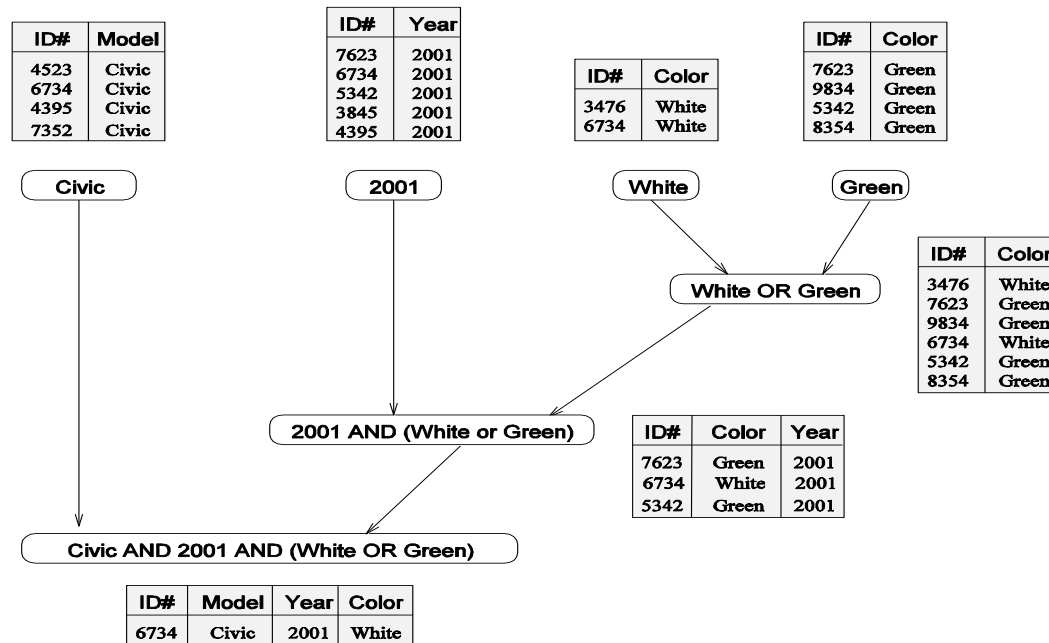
| ID# | Model |
|---|---|
| 4523 | Civic |
| 6734 | Civic |
| 4395 | Civic |
| 7352 | Civic |

| ID# | Year |
|---|---|
| 7623 | 2001 |
| 6734 | 2001 |
| 5342 | 2001 |
| 3845 | 2001 |
| 4395 | 2001 |

| ID# | Color |
|---|---|
| 3476 | White |
| 6734 | White |

| ID# | Color |
|---|---|
| 7623 | Green |
| 9834 | Green |
| 5342 | Green |
| 8354 | Green |

Civic

2001

White

Green

| ID# | Color |
|---|---|
| 3476 | White |
| 7623 | Green |
| 9834 | Green |
| 6734 | White |
| 5342 | Green |
| 8354 | Green |

White OR Green

2001 AND (White or Green)

| ID# | Color | Year |
|---|---|---|
| 7623 | Green | 2001 |
| 6734 | White | 2001 |
| 5342 | Green | 2001 |

Civic AND 2001 AND (White OR Green)

| ID# | Model | Year | Color |
|---|---|---|---|
| 6734 | Civic | 2001 | White |